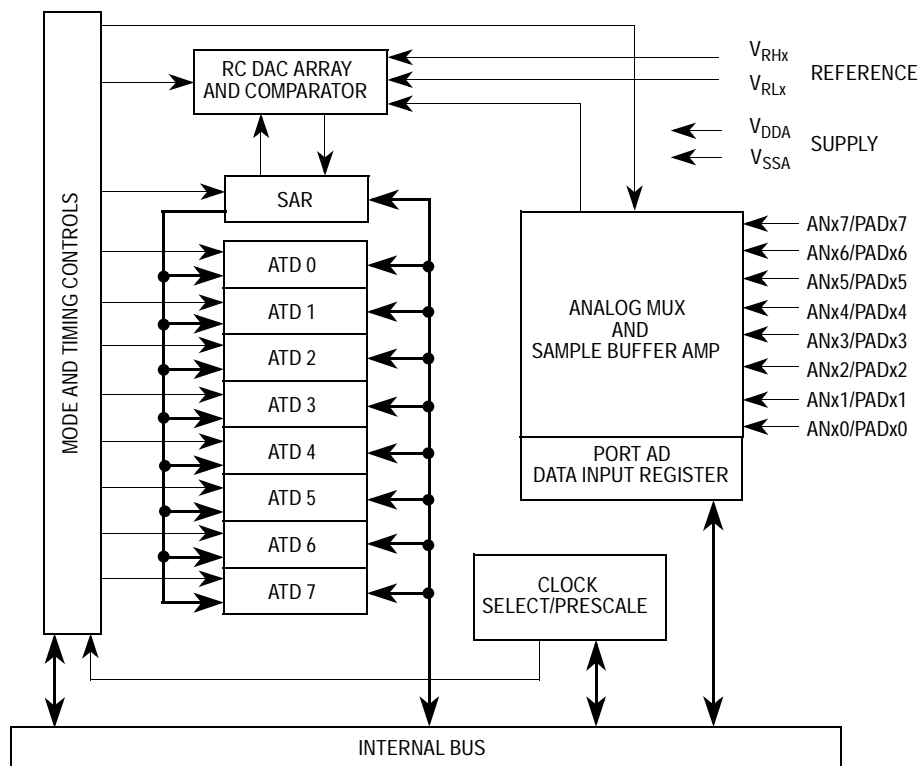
MODE AND TIMING CONTROLS

RC DAC ARRAY AND COMPARATOR

$V_{RHx}$
$V_{RLx}$
REFERENCE

$V_{DDA}$
$V_{SSA}$
SUPPLY

SAR

ATD 0
ATD 1
ATD 2
ATD 3
ATD 4
ATD 5
ATD 6
ATD 7

ANALOG MUX AND SAMPLE BUFFER AMP

ANx7/PADx7
ANx6/PADx6
ANx5/PADx5
ANx4/PADx4
ANx3/PADx3
ANx2/PADx2
ANx1/PADx1
ANx0/PADx0

PORT AD DATA INPUT REGISTER

CLOCK SELECT/PRESCALE

INTERNAL BUS